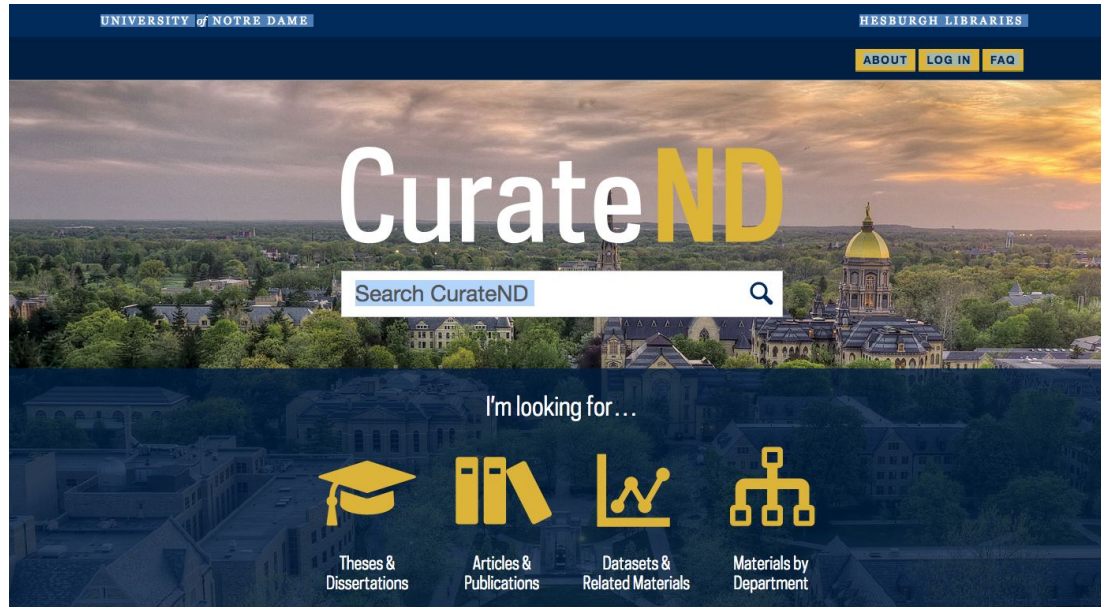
UNIVERSITY of NOTRE DAME

HESBURGH LIBRARIES

ABOUT LOG IN FAQ

CurateND

Search CurateND

I'm looking for…

Theses & Dissertations

Articles & Publications

Datasets & Related Materials

Materials by Department